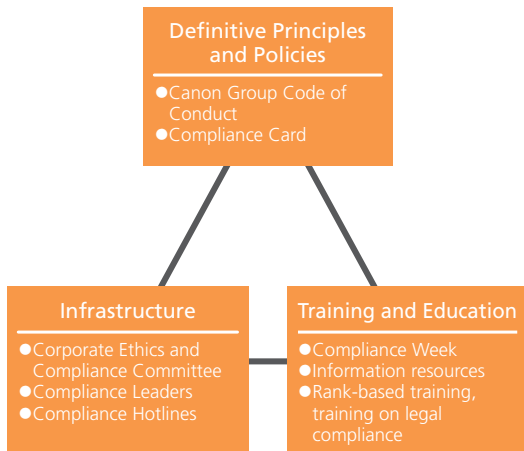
Definitive Principles and Policies

●Canon Group Code of Conduct
●Compliance Card

Infrastructure

●Corporate Ethics and Compliance Committee
●Compliance Leaders
●Compliance Hotlines

Training and Education

●Compliance Week
●Information resources
●Rank-based training, training on legal compliance